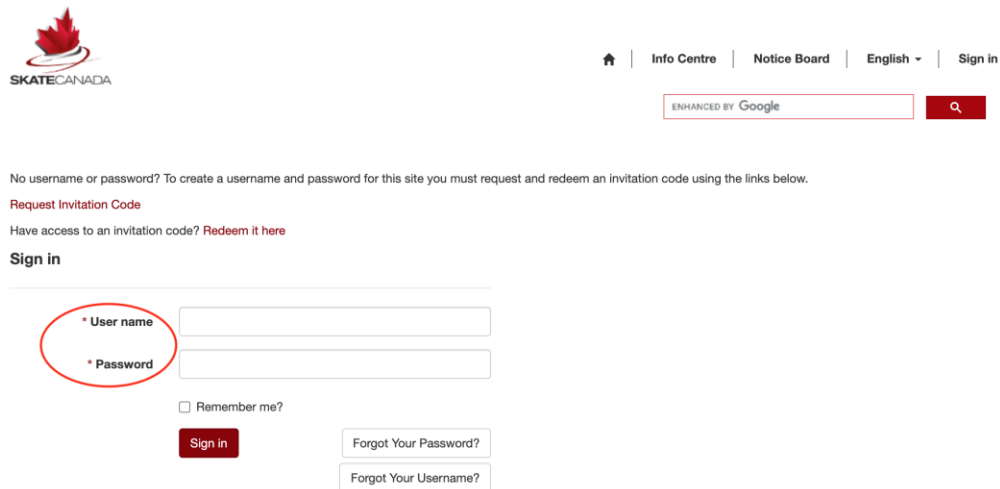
SKATECANADA

Info Centre | Notice Board | English | Sign in

ENHANCED BY Google

No username or password? To create a username and password for this site you must request and redeem an invitation code using the links below.

Request Invitation Code

Have access to an invitation code? Redeem it here

Sign in

* User name

* Password

Remember me?

Sign in

Forgot Your Password?

Forgot Your Username?